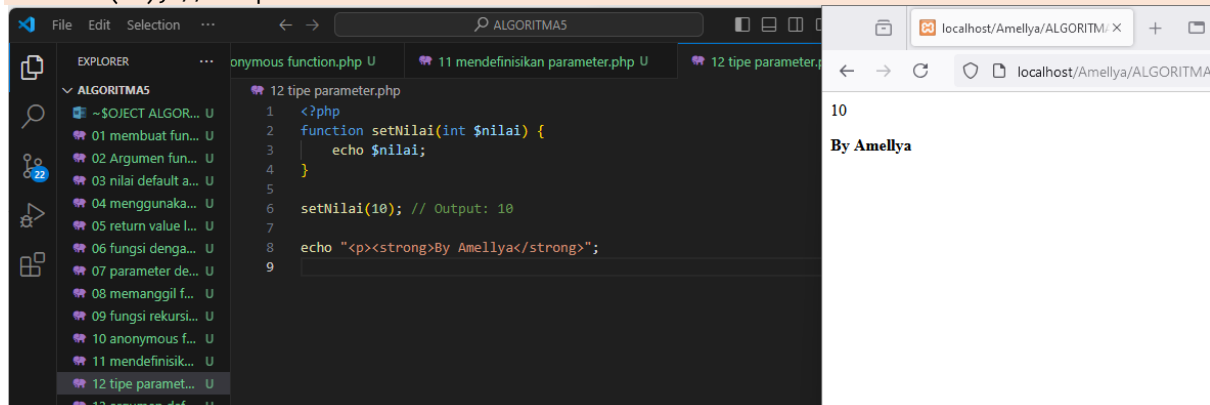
File Edit Selection ···

ALGORITMA5

EXPLORER ···

ALGORITMA5

~$OJECT ALGOR... U
01 membuat fun... U
02 Argumen fun... U
03 nilai default a... U
04 menggunaka... U
05 return value l... U
06 fungsi denga... U
07 parameter de... U
08 memanggil f... U
09 fungsi rekursi... U
10 anonymous f... U
11 mendefinisik... U
12 tipe paramet... U

22

onymous function.php U
11 mendefinisikan parameter.php U
12 tipe parameter.p

12 tipe parameter.php

1 <?php
2 function setNilai(int $nilai) {
3 echo $nilai;
4 }
5
6 setNilai(10); // Output: 10
7
8 echo "<p><strong>By Amellya</strong>";
9

localhost/Amellya/ALGORITMA ×

localhost/Amellya/ALGORITMA

10

By Amellya